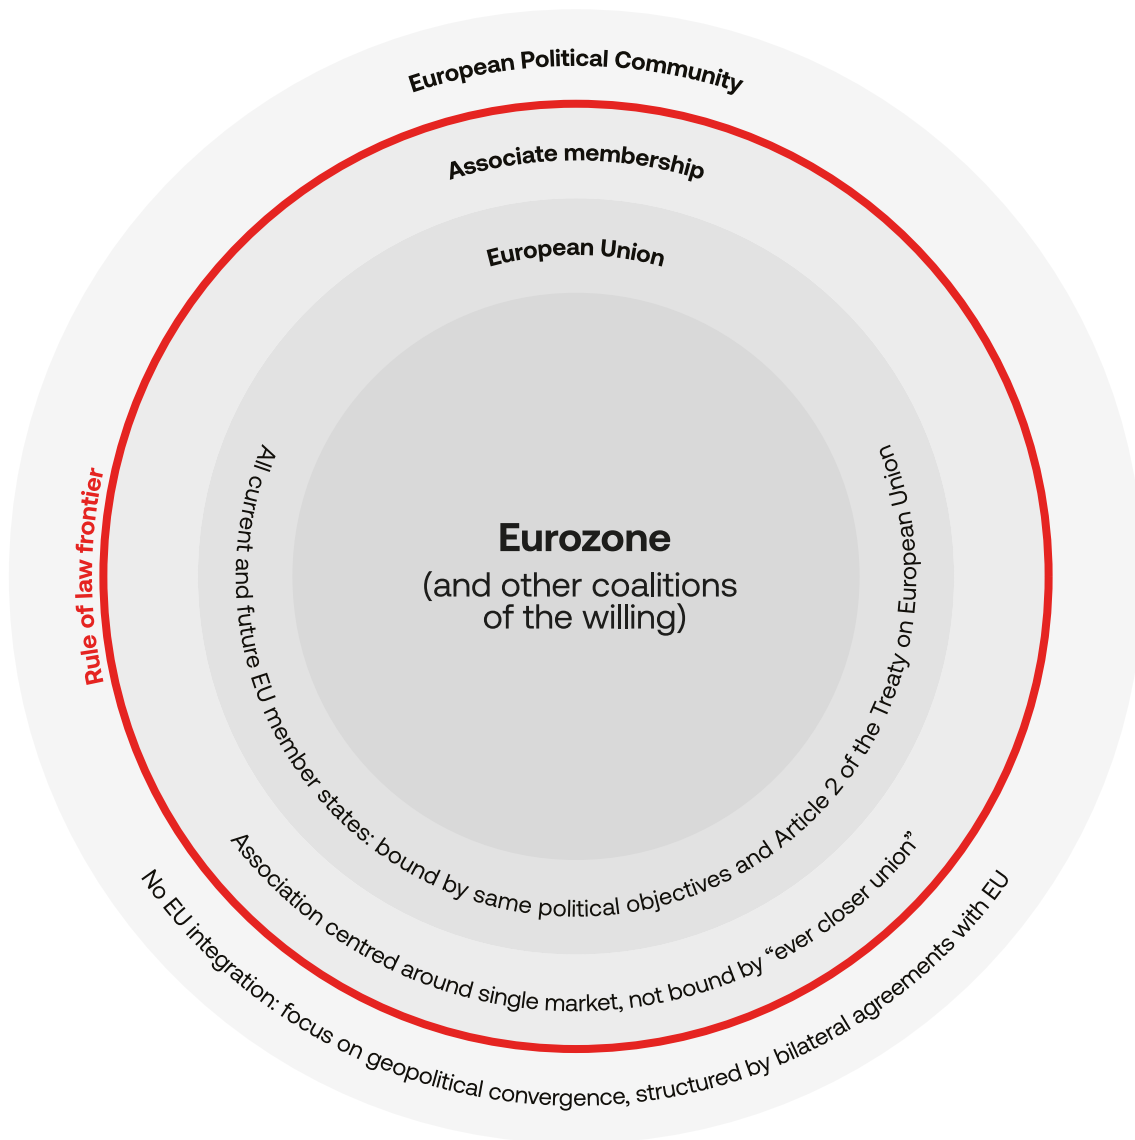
European Political Community

Associate membership

European Union

Eurozone
(and other coalitions of the willing)

All current and future EU member states: bound by same political objectives and Article 2 of the Treaty on European Union

Association centred around single market, not bound by "ever closer union"

Rule of law frontier

No EU integration: focus on geopolitical convergence, structured by bilateral agreements with EU